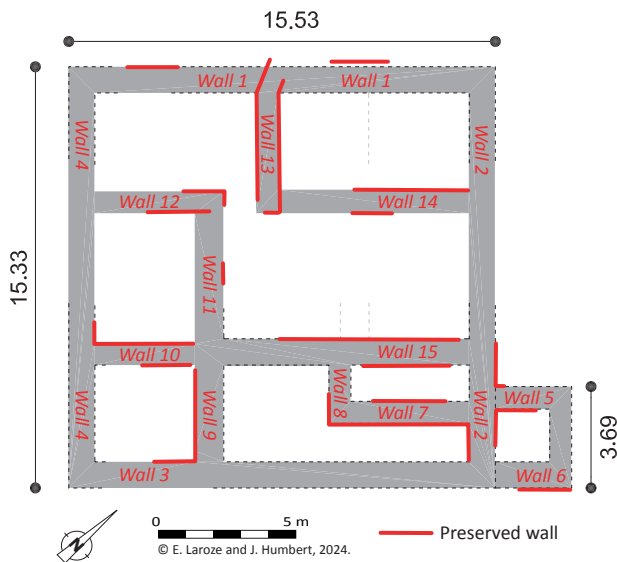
15.53

15.33

3.69

Wall 1

Wall 1

Wall 4

Wall 13

Wall 2

Wall 12

Wall 14

Wall 11

Wall 10

Wall 15

Wall 8

Wall 4

Wall 9

Wall 7

Wall 2

Wall 5

Wall 3

Wall 6

0

5 m

© E. Laroze and J. Humbert, 2024.

Preserved wall